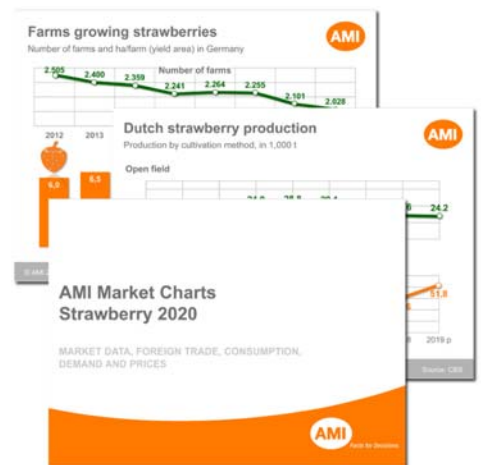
Farms growing strawberries

Number of farms and ha/farm (yield area) in Germany

AMI

Number of farms

2.505

2.400

2.359

2.241

2.264

2.255

2.101

2.028

2012

2013

6,0

6,5

© AMI

Dutch strawberry production

Production by cultivation method, in 1,000 t

AMI

Open field

24.2

51.8

2019 p

Source: CBS

AMI Market Charts Strawberry 2020

MARKET DATA, FOREIGN TRADE, CONSUMPTION, DEMAND AND PRICES

AMI

Facts for Decisions